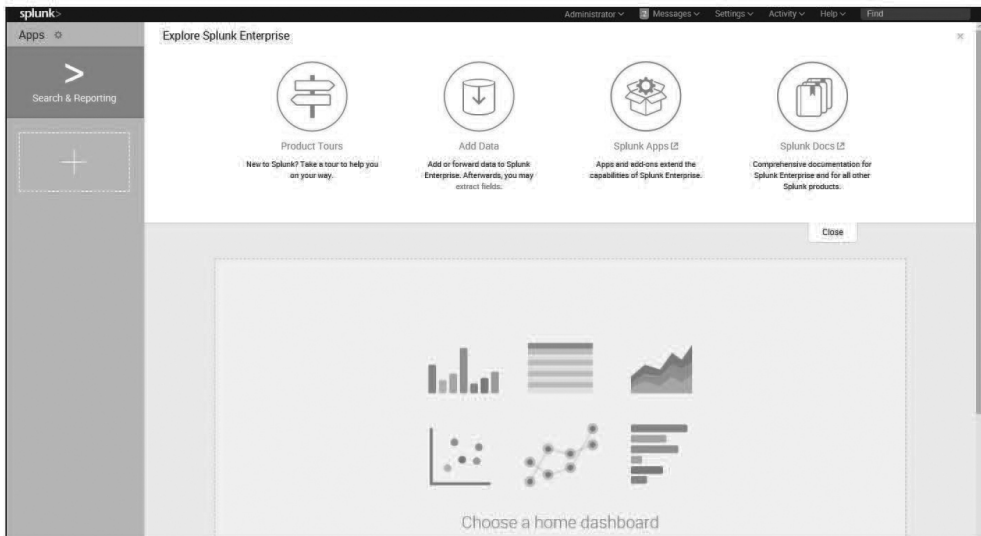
splunk>

Administrator ∨ 2 Messages ∨ Settings ∨ Activity ∨ Help ∨ Find

Apps

>
Search & Reporting

+

Explore Splunk Enterprise

Product Tours
New to Splunk? Take a tour to help you on your way.

Add Data
Add or forward data to Splunk Enterprise. Afterwards, you may extract fields.

Splunk Apps
Apps and add-ons extend the capabilities of Splunk Enterprise.

Splunk Docs
Comprehensive documentation for Splunk Enterprise and for all other Splunk products.

Close

Choose a home dashboard